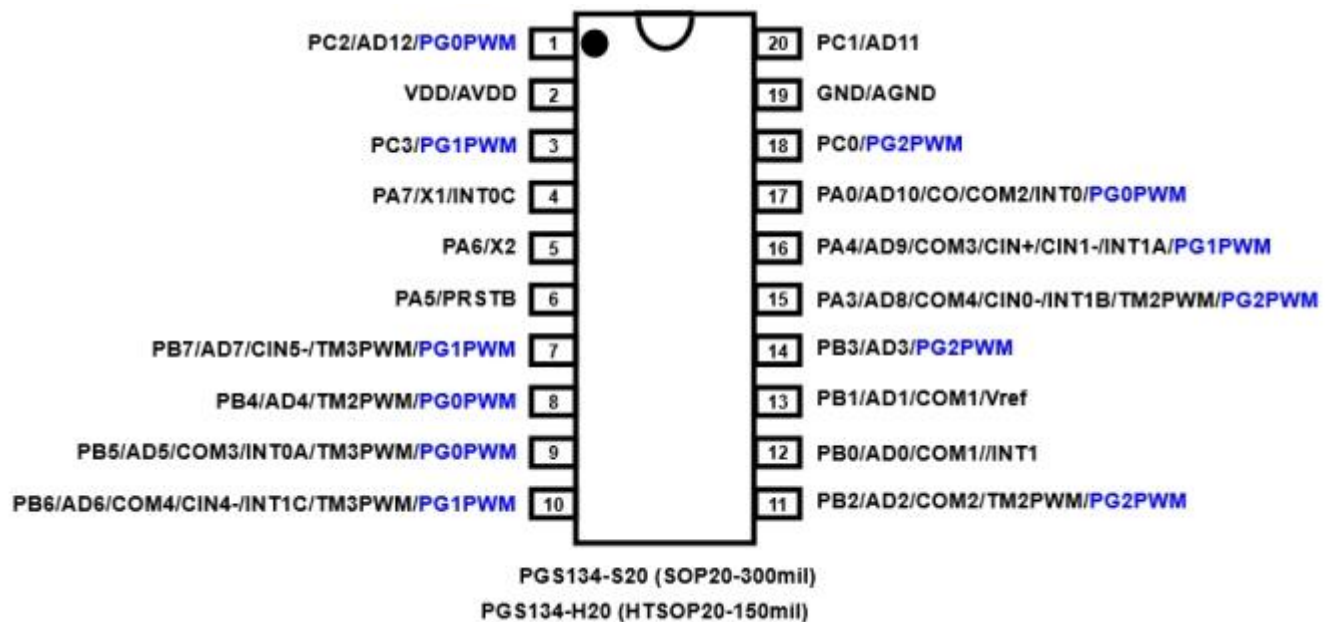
PC2/AD12/PG0PWM 1
VDD/AVDD 2
PC3/PG1PWM 3
PA7/X1/INT0C 4
PA6/X2 5
PA5/PRSTB 6
PB7/AD7/CIN5-/TM3PWM/PG1PWM 7
PB4/AD4/TM2PWM/PG0PWM 8
PB5/AD5/COM3/INT0A/TM3PWM/PG0PWM 9
PB6/AD6/COM4/CIN4-/INT1C/TM3PWM/PG1PWM 10

20 PC1/AD11
19 GND/AGND
18 PC0/PG2PWM
17 PA0/AD10/CO/COM2/INT0/PG0PWM
16 PA4/AD9/COM3/CIN+/CIN1-/INT1A/PG1PWM
15 PA3/AD8/COM4/CIN0-/INT1B/TM2PWM/PG2PWM
14 PB3/AD3/PG2PWM
13 PB1/AD1/COM1/Vref
12 PB0/AD0/COM1//INT1
11 PB2/AD2/COM2/TM2PWM/PG2PWM

PGS134-S20 (SOP20-300mil)
PGS134-H20 (HTSOP20-150mil)